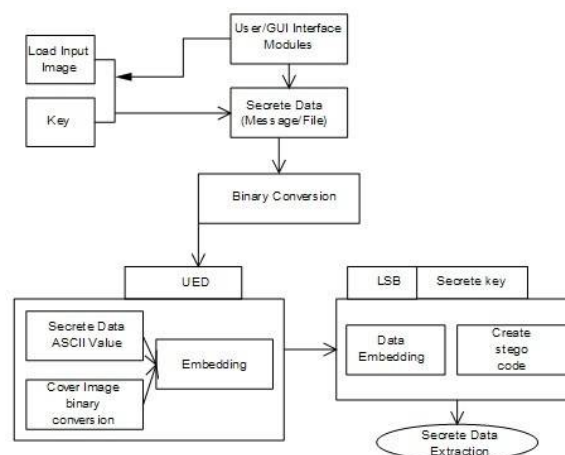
User/GUI Interface Modules

Load Input Image

Key

Secrete Data (Message/File)

Binary Conversion

UED

Secrete Data ASCII Value

Cover Image binary conversion

Embedding

LSB

Secrete key

Data Embedding

Create stego code

Secrete Data Extraction